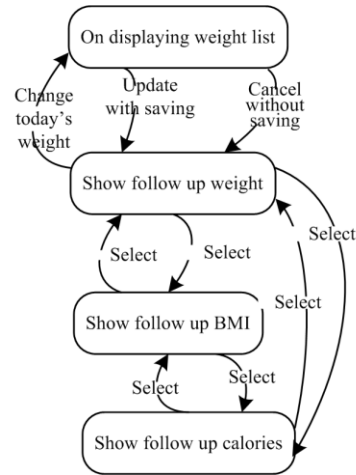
On displaying weight list

Change today's weight

Update with saving

Cancel without saving

Show follow up weight

Select

Select

Select

Select

Show follow up BMI

Select

Select

Show follow up calories